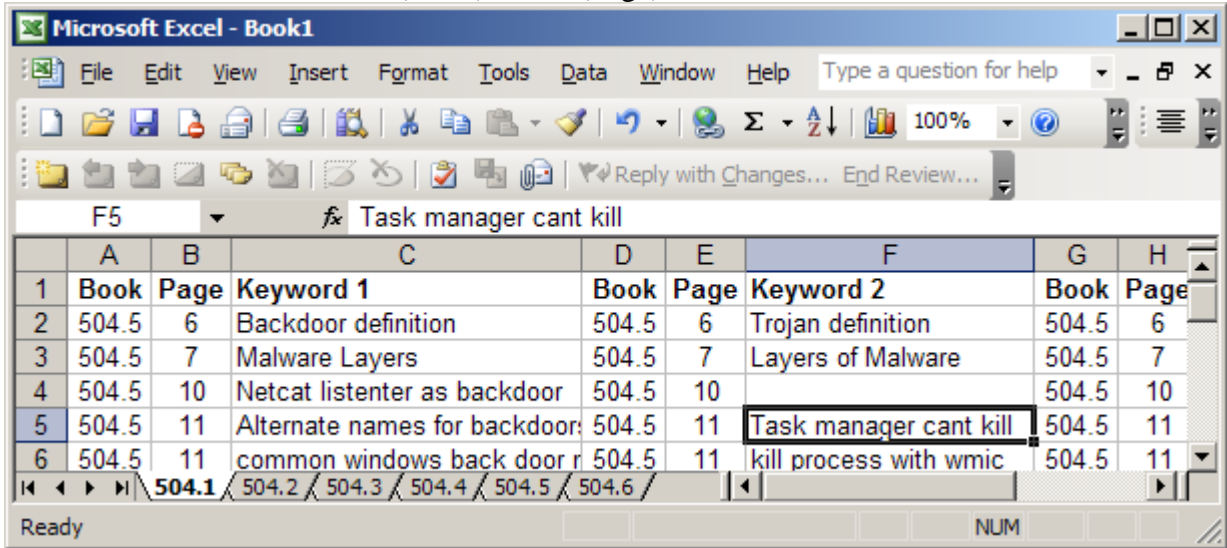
Microsoft Excel - Book1

File Edit View Insert Format Tools Data Window Help Type a question for help

100%

Reply with Changes... End Review...

F5 $f_x$ Task manager cant kill

| | A | B | C | D | E | F | G | H |
|---|---|---|---|---|---|---|---|---|
| 1 | Book | Page | Keyword 1 | Book | Page | Keyword 2 | Book | Page |
| 2 | 504.5 | 6 | Backdoor definition | 504.5 | 6 | Trojan definition | 504.5 | 6 |
| 3 | 504.5 | 7 | Malware Layers | 504.5 | 7 | Layers of Malware | 504.5 | 7 |
| 4 | 504.5 | 10 | Netcat listenter as backdoor | 504.5 | 10 | | 504.5 | 10 |
| 5 | 504.5 | 11 | Alternate names for backdoors | 504.5 | 11 | Task manager cant kill | 504.5 | 11 |
| 6 | 504.5 | 11 | common windows back door r | 504.5 | 11 | kill process with wmic | 504.5 | 11 |

504.1 504.2 504.3 504.4 504.5 504.6

Ready NUM